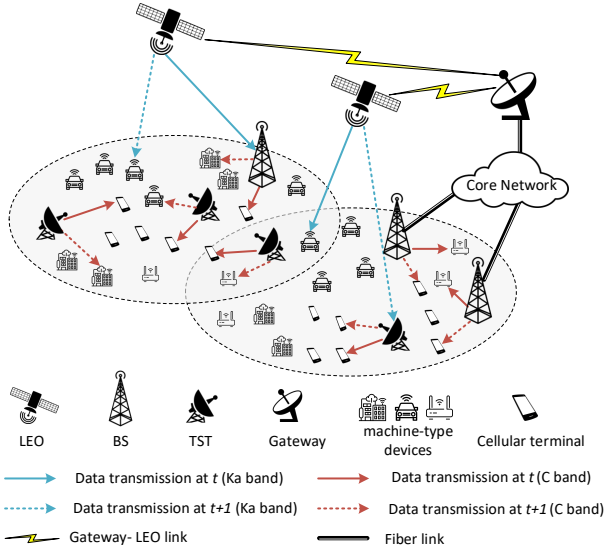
Core Network

LEO

BS

TST

Gateway

machine-type devices

Cellular terminal

Data transmission at $t$ (Ka band)

Data transmission at $t$ (C band)

Data transmission at $t+1$ (Ka band)

Data transmission at $t+1$ (C band)

Gateway- LEO link

Fiber link